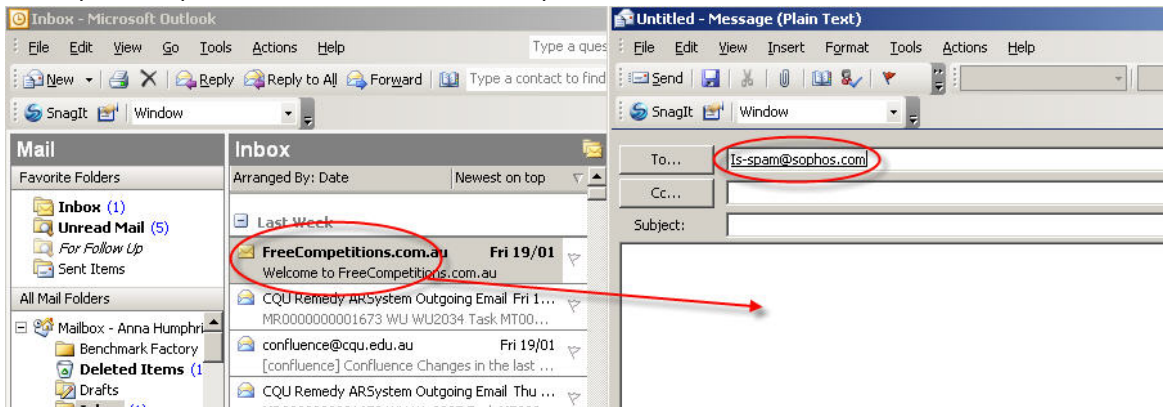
Inbox - Microsoft Outlook

File Edit View Go Tools Actions Help

Type a ques

New Reply Reply to All Forward Type a contact to find

SnagIt Window

Mail

Favorite Folders

Inbox (1)
Unread Mail (5)
For Follow Up
Sent Items

All Mail Folders

Mailbox - Anna Humphri
Benchmark Factory
Deleted Items (1
Drafts

Inbox

Arranged By: Date Newest on top

Last Week

FreeCompetitions.com.au Fri 19/01
Welcome to FreeCompetitions.com.au

CQU Remedy ARSystem Outgoing Email Fri 1...
MR0000000001673 WU WU2034 Task MT00...

confluence@cqu.edu.au Fri 19/01
[confluence] Confluence Changes in the last ...

CQU Remedy ARSystem Outgoing Email Thu ...

Untitled - Message (Plain Text)

File Edit View Insert Format Tools Actions Help

Send

SnagIt Window

To...
Is-spam@sophos.com

Cc...

Subject: